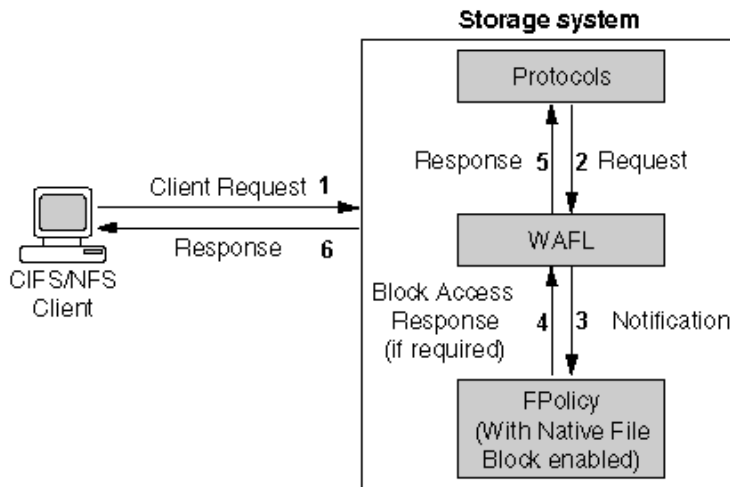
Storage system

Protocols

Response 5

2 Request

Client Request 1

Response 6

WAFL

CIFS/NFS Client

Block Access Response (if required)

4

3

Notification

FPolicy (With Native File Block enabled)